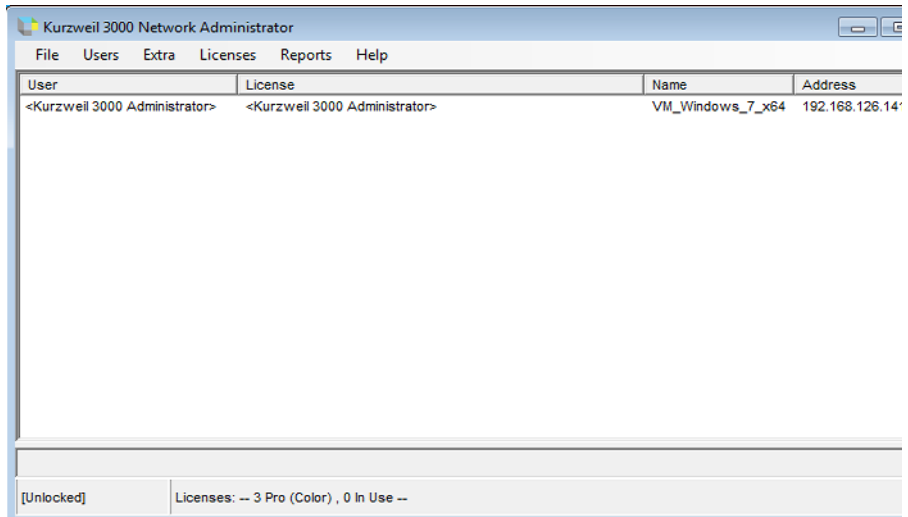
Kurzweil 3000 Network Administrator

File Users Extra Licenses Reports Help

| User | License | Name | Address |
|---|---|---|---|
| <Kurzweil 3000 Administrator> | <Kurzweil 3000 Administrator> | VM_Windows_7_x64 | 192.168.126.14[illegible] |

[Unlocked] Licenses: -- 3 Pro (Color) , 0 In Use --